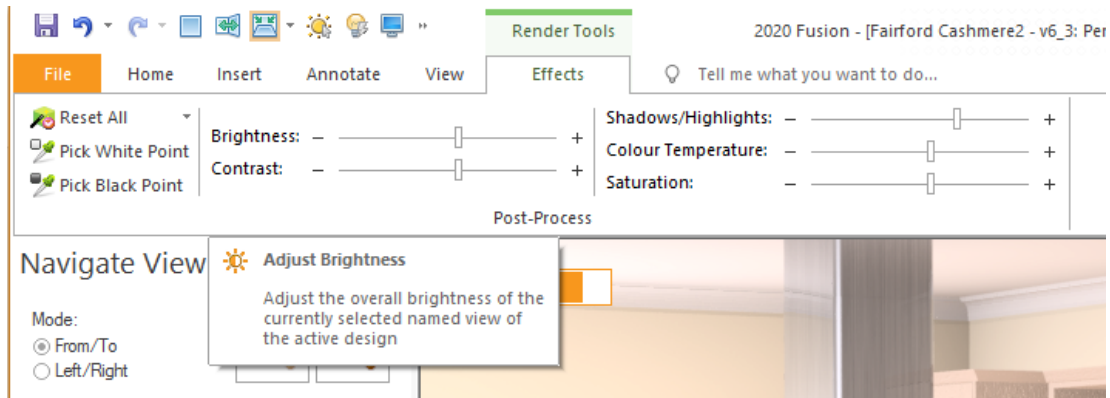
Render Tools

2020 Fusion - [Fairford Cashmere2 - v6_3: Per

File Home Insert Annotate View Effects Tell me what you want to do...

Reset All
Pick White Point
Pick Black Point

Brightness: – +
Contrast: – +

Shadows/Highlights: – +
Colour Temperature: – +
Saturation: – +

Post-Process

Navigate View

Mode:
From/To
Left/Right

Adjust Brightness

Adjust the overall brightness of the currently selected named view of the active design